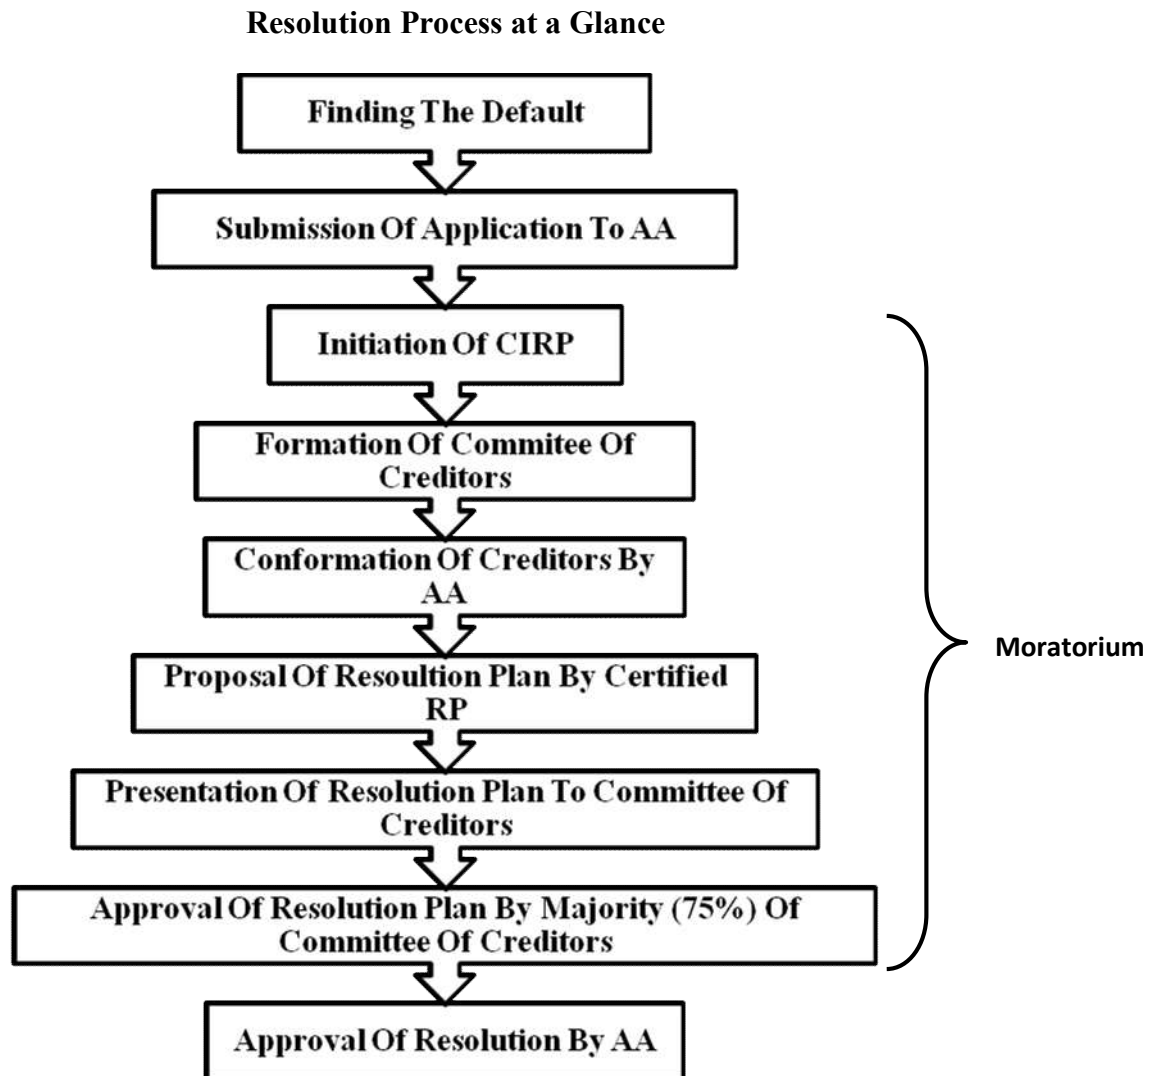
Resolution Process at a Glance

Finding The Default

Submission Of Application To AA

Initiation Of CIRP

Formation Of Commitee Of Creditors

Conformation Of Creditors By AA

Proposal Of Resoultion Plan By Certified RP

Presentation Of Resolution Plan To Committee Of Creditors

Approval Of Resolution Plan By Majority (75%) Of Committee Of Creditors

Approval Of Resolution By AA

Moratorium